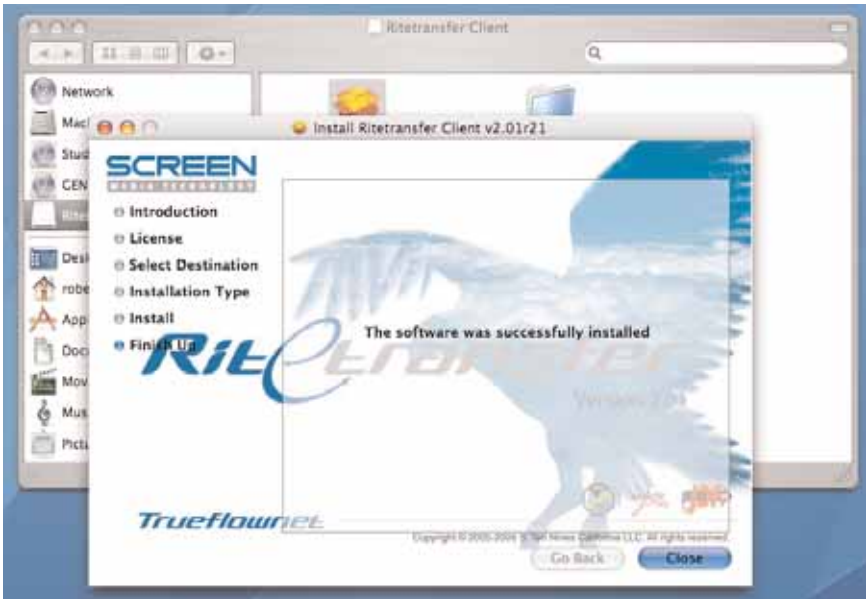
Ritetransfer Client

Network
Macl
Stud
CEN
Rite
Desk
robe
App
Docu
Mov
Mus
Pictu

Install Ritetransfer Client v2.01r21

SCREEN
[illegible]

Introduction
License
Select Destination
Installation Type
Install
Finish Up

Ritetransfer
Version 2.0

The software was successfully installed

Trueflownet

Copyright © 2005-2006 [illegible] All rights reserved.

Go Back
Close